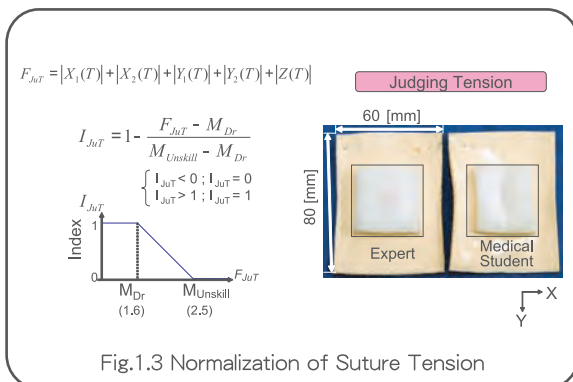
$F_{JuT} = |X_1(T)| + |X_2(T)| + |Y_1(T)| + |Y_2(T)| + |Z(T)|$

Judging Tension

$I_{JuT} = 1 - \frac{F_{JuT} - M_{Dr}}{M_{Unskill} - M_{Dr}}$

$\begin{cases} I_{JuT} < 0 ; I_{JuT} = 0 \\ I_{JuT} > 1 ; I_{JuT} = 1 \end{cases}$

$I_{JuT}$

Index

1

0

$F_{JuT}$

$M_{Dr}$
(1.6)

$M_{Unskill}$
(2.5)

60 [mm]

80 [mm]

Expert

Medical Student

X

Y

Fig.1.3 Normalization of Suture Tension